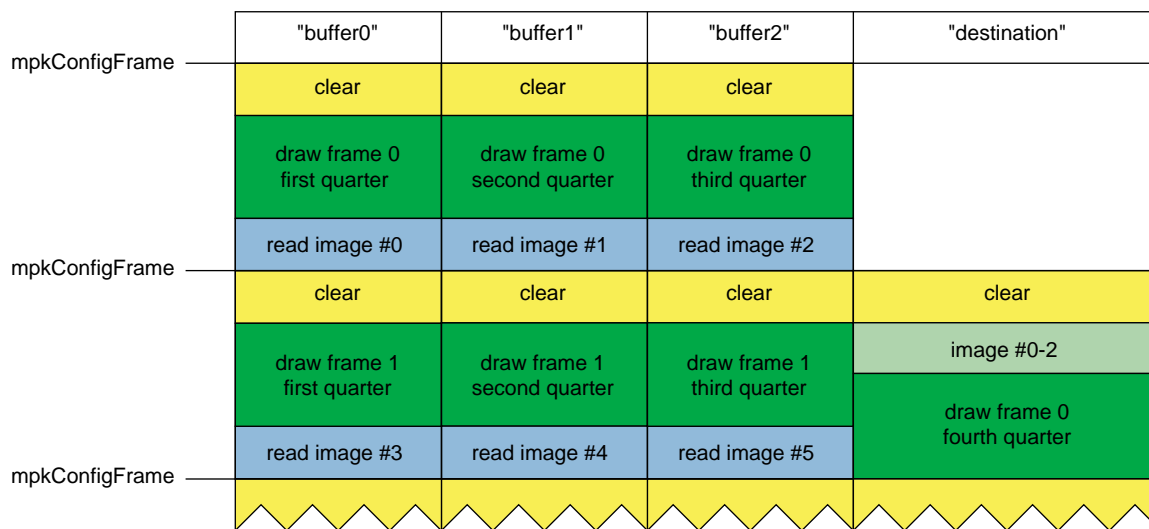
|  | "buffer0" | "buffer1" | "buffer2" | "destination" |
|---|---|---|---|---|
| mpkConfigFrame | clear | clear | clear |  |
|  | draw frame 0 first quarter | draw frame 0 second quarter | draw frame 0 third quarter |  |
|  | read image #0 | read image #1 | read image #2 |  |
| mpkConfigFrame | clear | clear | clear | clear |
|  | draw frame 1 first quarter | draw frame 1 second quarter | draw frame 1 third quarter | image #0-2 |
|  | read image #3 | read image #4 | read image #5 | draw frame 0 fourth quarter |
| mpkConfigFrame |  |  |  |  |